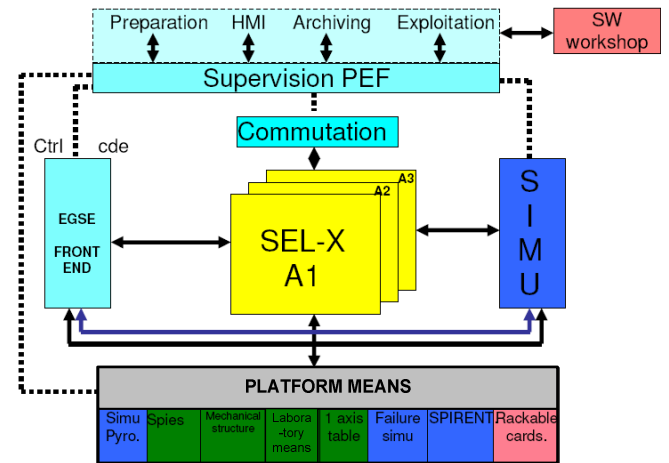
Preparation
HMI
Archiving
Exploitation

SW workshop

Supervision PEF

Commutation

Ctrl
cde

EGSE

FRONT END

A3
A2
SEL-X A1

S I M U

PLATFORM MEANS

| Simu Pyro. | Spies | Mechanical structure | Laboratory means | 1 axis table | Failure simu | SPIRENT | Rackable cards. |
|---|---|---|---|---|---|---|---|